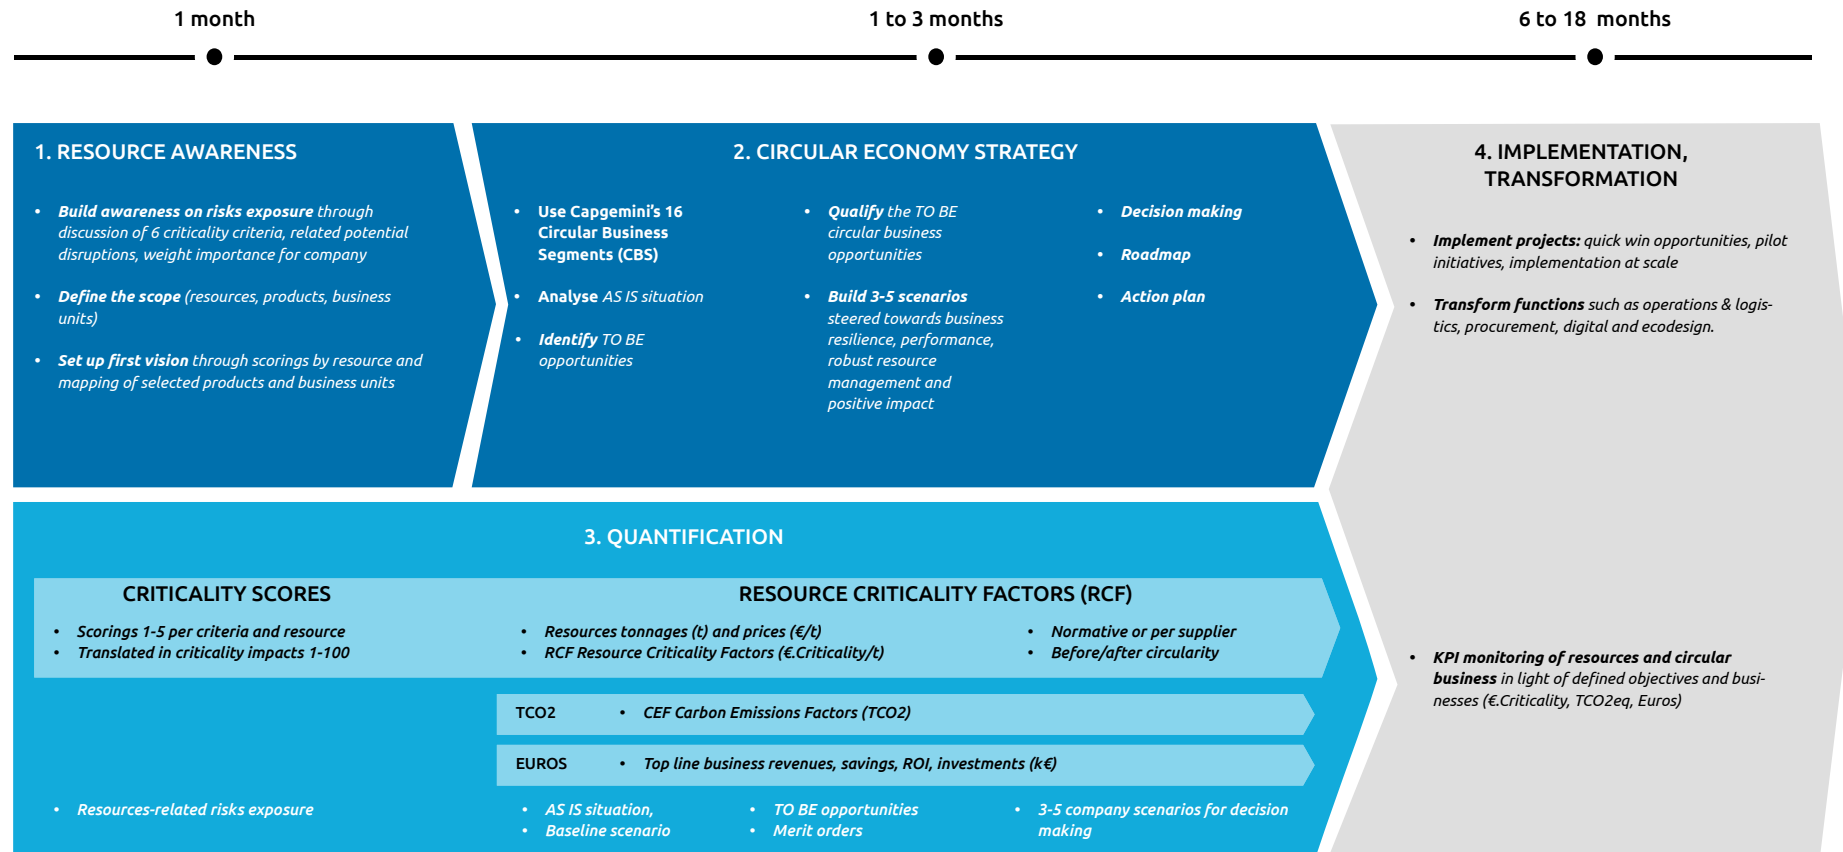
1 month

1 to 3 months

6 to 18 months

1. RESOURCE AWARENESS

- Build awareness on risks exposure through discussion of 6 criticality criteria, related potential disruptions, weight importance for company
- Define the scope (resources, products, business units)
- Set up first vision through scorings by resource and mapping of selected products and business units

2. CIRCULAR ECONOMY STRATEGY

- Use Capgemini's 16 Circular Business Segments (CBS)
- Analyse AS IS situation
- Identify TO BE opportunities

- Qualify the TO BE circular business opportunities
- Build 3-5 scenarios steered towards business resilience, performance, robust resource management and positive impact

- Decision making
- Roadmap
- Action plan

4. IMPLEMENTATION, TRANSFORMATION

- Implement projects: quick win opportunities, pilot initiatives, implementation at scale
- Transform functions such as operations & logistics, procurement, digital and ecodesign.

- KPI monitoring of resources and circular business in light of defined objectives and businesses (€.Criticality, TCO2eq, Euros)

3. QUANTIFICATION

CRITICALITY SCORES

- Scorings 1-5 per criteria and resource
- Translated in criticality impacts 1-100

RESOURCE CRITICALITY FACTORS (RCF)

- Resources tonnages (t) and prices (€/t)
- RCF Resource Criticality Factors (€.Criticality/t)

- Normative or per supplier
- Before/after circularity

TCO2 • CEF Carbon Emissions Factors (TCO2)

EUROS • Top line business revenues, savings, ROI, investments (k€)

- Resources-related risks exposure

- AS IS situation,
- Baseline scenario

- TO BE opportunities
- Merit orders

- 3-5 company scenarios for decision making